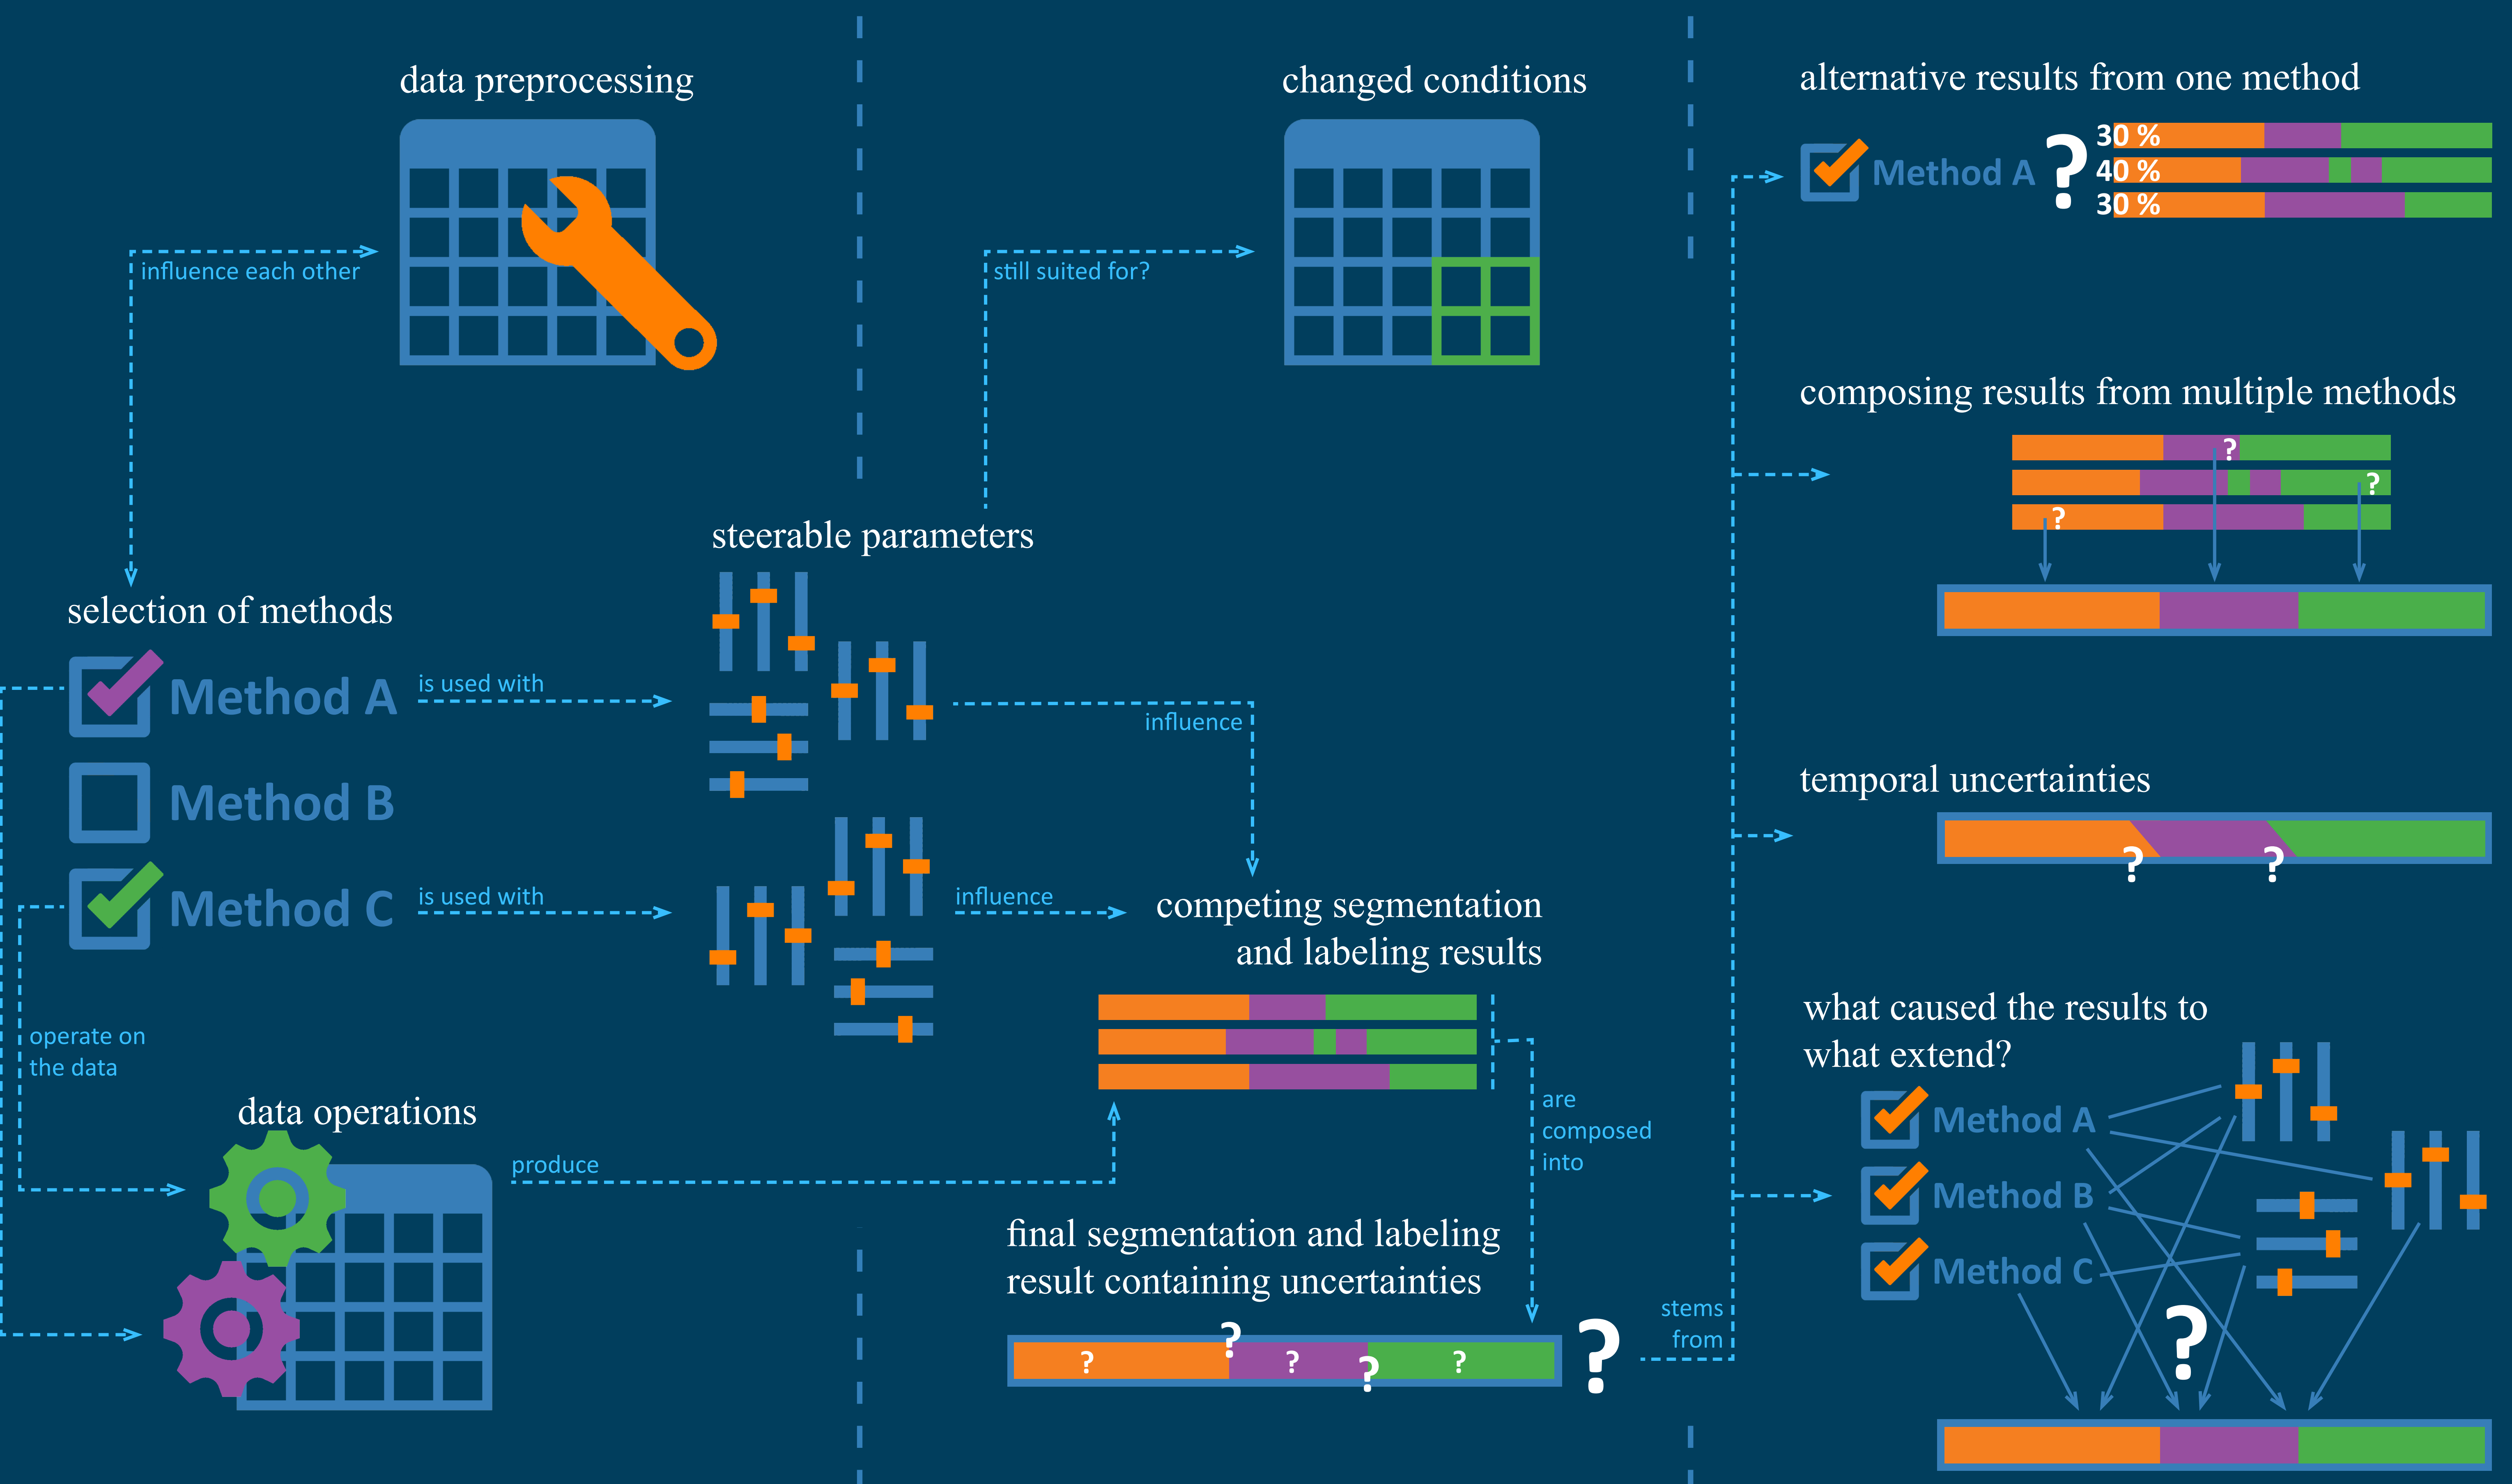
data preprocessing

influence each other

changed conditions

still suited for?

alternative results from one method

Method A ?

30 %
40 %
30 %

composing results from multiple methods

?
?
?

steerable parameters

selection of methods

Method A

is used with

Method B

Method C

is used with

influence

influence

temporal uncertainties

? ?

competing segmentation and labeling results

what caused the results to what extend?

Method A

Method B

Method C

operate on the data

data operations

produce

are composed into

final segmentation and labeling result containing uncertainties

? ? ? ? ?

?

stems from

?